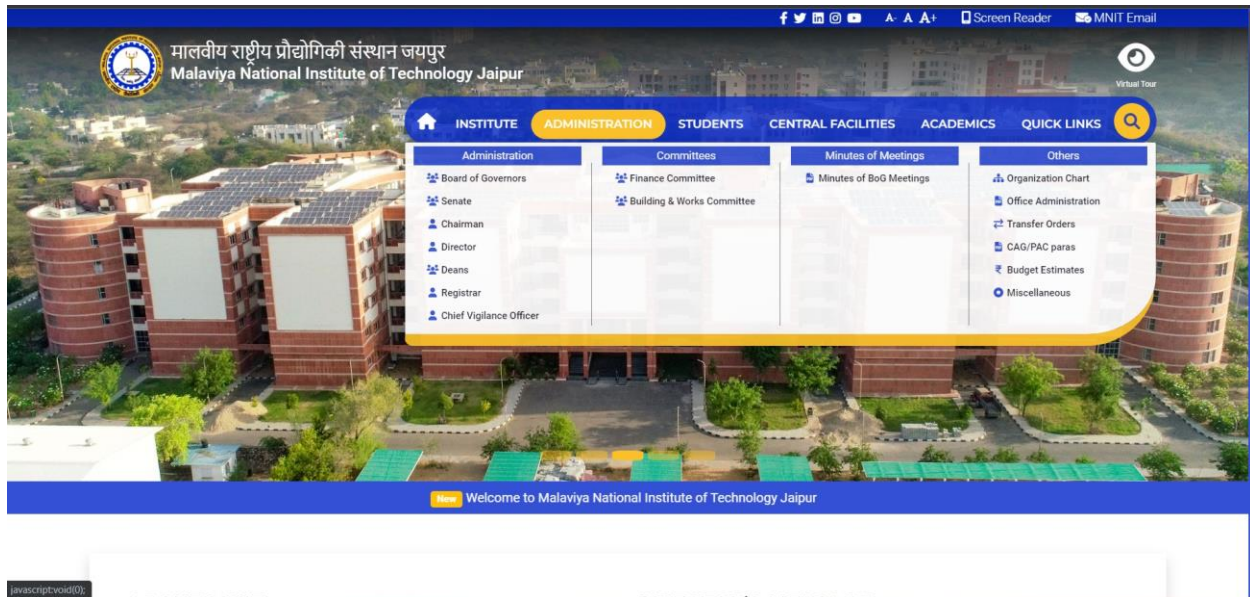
A- A A+ Screen Reader MNIT Email

मालवीय राष्ट्रीय प्रौद्योगिकी संस्थान जयपुर
Malaviya National Institute of Technology Jaipur

Virtual Tour

INSTITUTE ADMINISTRATION STUDENTS CENTRAL FACILITIES ACADEMICS QUICK LINKS

Administration
Board of Governors
Senate
Chairman
Director
Deans
Registrar
Chief Vigilance Officer

Committees
Finance Committee
Building & Works Committee

Minutes of Meetings
Minutes of BoG Meetings

Others
Organization Chart
Office Administration
Transfer Orders
CAG/PAC paras
₹ Budget Estimates
Miscellaneous

New Welcome to Malaviya National Institute of Technology Jaipur

javascript:void(0);